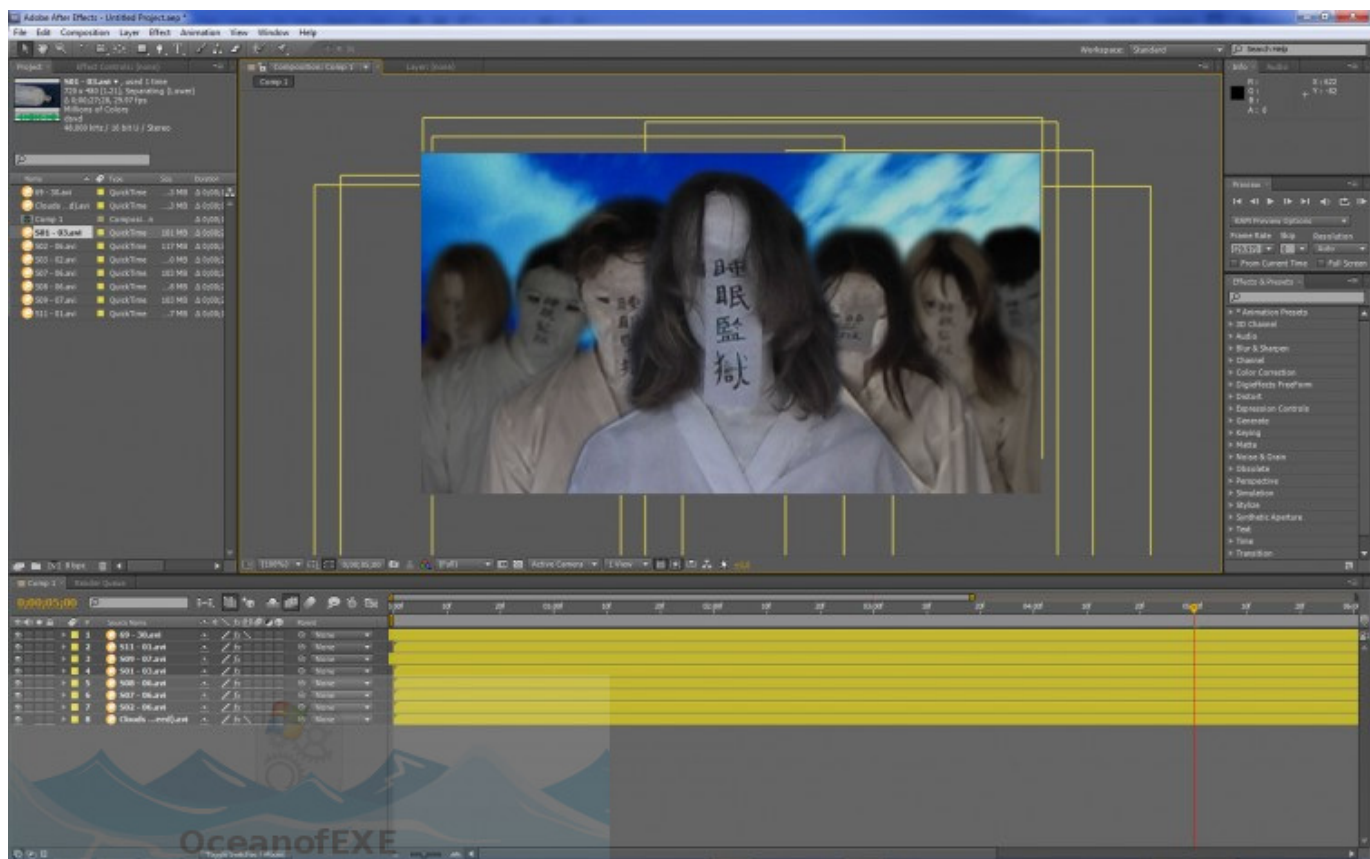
Adobe After Effects - Untitled Project.aep *

File Edit Composition Layer Effect Animation View Window Help

Workspace: Standard

Search Help

Project Effect Controls: (none)

S01 - 03.avi ▼, used 1 time
720 x 480 (1.21), Separating (Lower)
Δ 0;00;27;28, 29.97 fps
Millions of Colors
dvsd
48.000 kHz / 16 bit U / Stereo

| Name | Type | Size | Duration |
|---|---|---|---|
| 69 - 30.avi | QuickTime | .3 MB | Δ 0;00; |
| Clouds...d.avi | QuickTime | .3 MB | Δ 0;00; |
| Comp 1 | Composi...n | | Δ 0;00; |
| S01 - 03.avi | QuickTime | 181 MB | Δ 0;00; |
| S02 - 06.avi | QuickTime | 117 MB | Δ 0;00; |
| S03 - 02.avi | QuickTime | .0 MB | Δ 0;00; |
| S07 - 06.avi | QuickTime | 183 MB | Δ 0;00; |
| S08 - 06.avi | QuickTime | .8 MB | Δ 0;00; |
| S09 - 07.avi | QuickTime | 183 MB | Δ 0;00; |
| S11 - 01.avi | QuickTime | .7 MB | Δ 0;00; |

Composition: Comp 1 ▼ Layer: (none)

Comp 1

睡眠監獄

(Full) Active Camera 1 View

Info Audio

R:
G:
B:
A: 0

X: 622
Y: -82

Preview

RAM Preview Options

Frame Rate Skip Resolution
Auto
From Current Time Full Screen

Effects & Presets

* Animation Presets
3D Channel
Audio
Blur & Sharpen
Channel
Color Correction
DigiEffects FreeForm
Distort
Expression Controls
Generate
Keying
Matte
Noise & Grain
Obsolete
Perspective
Simulation
Stylize
Synthetic Aperture
Text
Time
Transition

Comp 1 Render Queue

0;00;05;00

Source Name Parent

1 69 - 30.avi None
2 S11 - 01.avi None
3 S09 - 07.avi None
4 S01 - 03.avi None
5 S08 - 06.avi None
6 S07 - 06.avi None
7 S02 - 06.avi None
8 Clouds ....ered.avi None

Toggle Switches / Modes

OceanofEXE